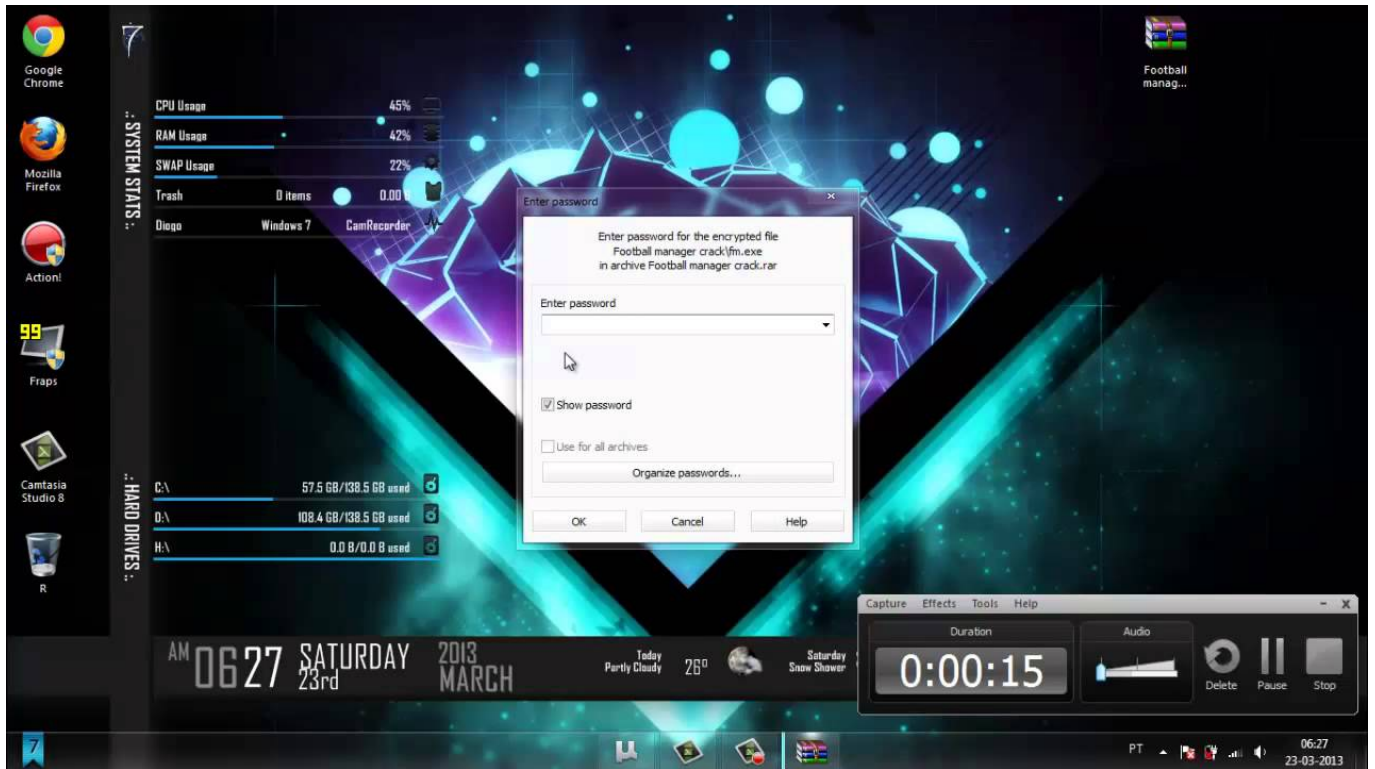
Google Chrome

Mozilla Firefox

Action!

99

Fraps

Camtasia Studio 8

R

7

:: SYSTEM STATS ::

CPU Usage 45%

RAM Usage 42%

SWAP Usage 22%

Trash 0 items 0.00 B

Diogo Windows 7 CamRecorder

:: HARD DRIVES ::

C:\ 57.5 GB/138.5 GB used

D:\ 108.4 GB/138.5 GB used

H:\ 0.0 B/0.0 B used

AM 06 27 SATURDAY 23rd 2013 MARCH

Today Partly Cloudy 26º

Saturday Snow Shower

Football manag...

Enter password

Enter password for the encrypted file
Football manager crack\fm.exe
in archive Football manager crack.rar

Enter password

Show password

Use for all archives

Organize passwords...

OK Cancel Help

Capture Effects Tools Help

Duration

0:00:15

Audio

Delete Pause Stop

PT

06:27
23-03-2013